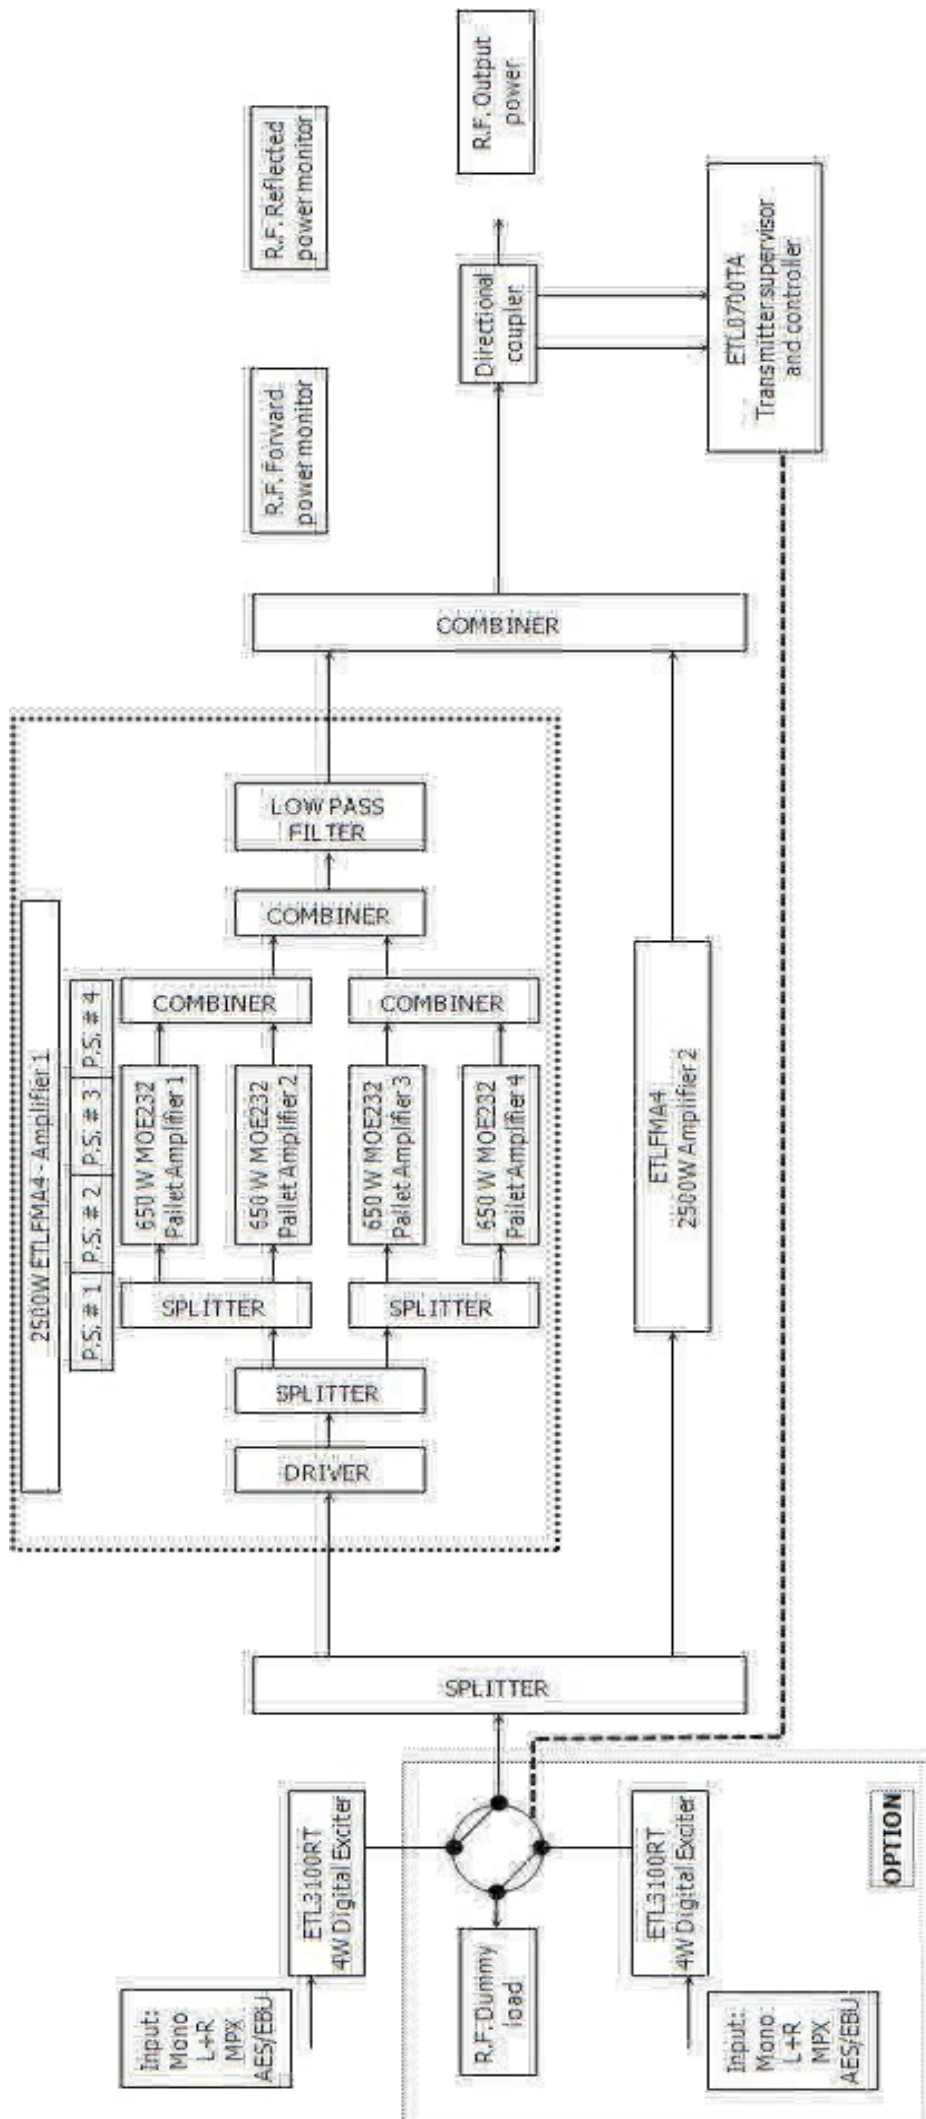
R.F. Reflected power monitor

R.F. Output power

R.F. Forward power monitor

Directional coupler

ETL0700TA Transmitter supervisor and controller

2500W ETLFMA4 - Amplifier 1

P.S. # 1

P.S. # 2

P.S. # 3

P.S. # 4

COMBINER

LOW PASS FILTER

COMBINER

COMBINER

COMBINER

650 W MOE232 Pallet Amplifier 1

650 W MOE232 Pallet Amplifier 2

650 W MOE232 Pallet Amplifier 3

650 W MOE232 Pallet Amplifier 4

SPLITTER

SPLITTER

SPLITTER

DRIVER

ETLFMA4 2500W Amplifier 2

SPLITTER

ETL3100RT 4W Digital Exciter

Input: Mono L+R MPX AES/EBU

R.F. Dummy load

ETL3100RT 4W Digital Exciter

Input: Mono L+R MPX AES/EBU

OPTION